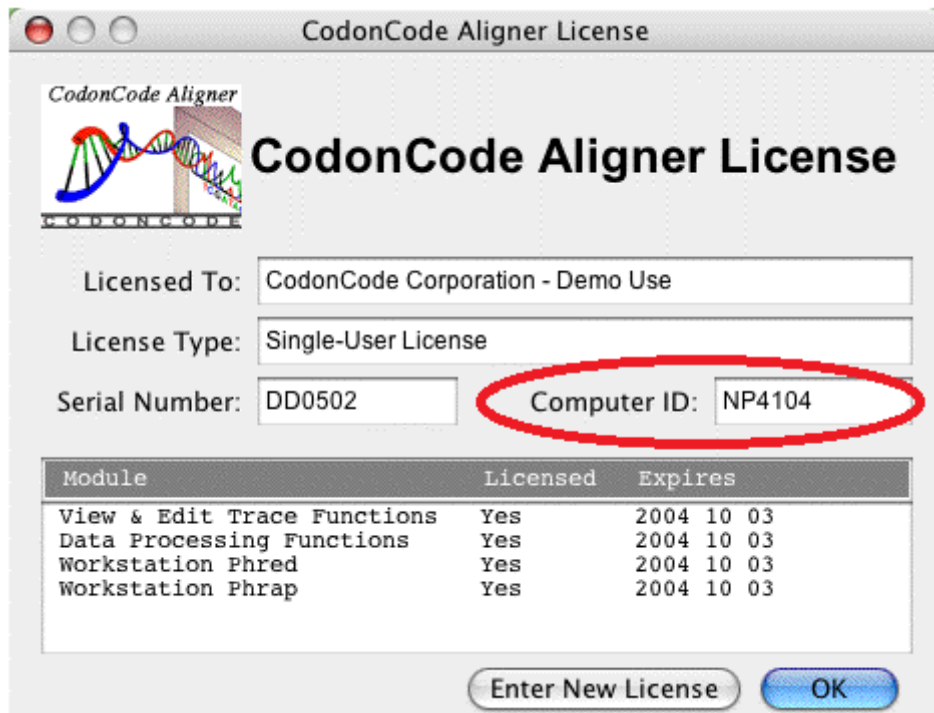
CodonCode Aligner License

CodonCode Aligner
CODONCODE

CodonCode Aligner License

Licensed To: CodonCode Corporation - Demo Use

License Type: Single-User License

Serial Number: DD0502

Computer ID: NP4104

| Module | Licensed | Expires |
|---|---|---|
| View & Edit Trace Functions | Yes | 2004 10 03 |
| Data Processing Functions | Yes | 2004 10 03 |
| Workstation Phred | Yes | 2004 10 03 |
| Workstation Phrap | Yes | 2004 10 03 |

Enter New License
OK